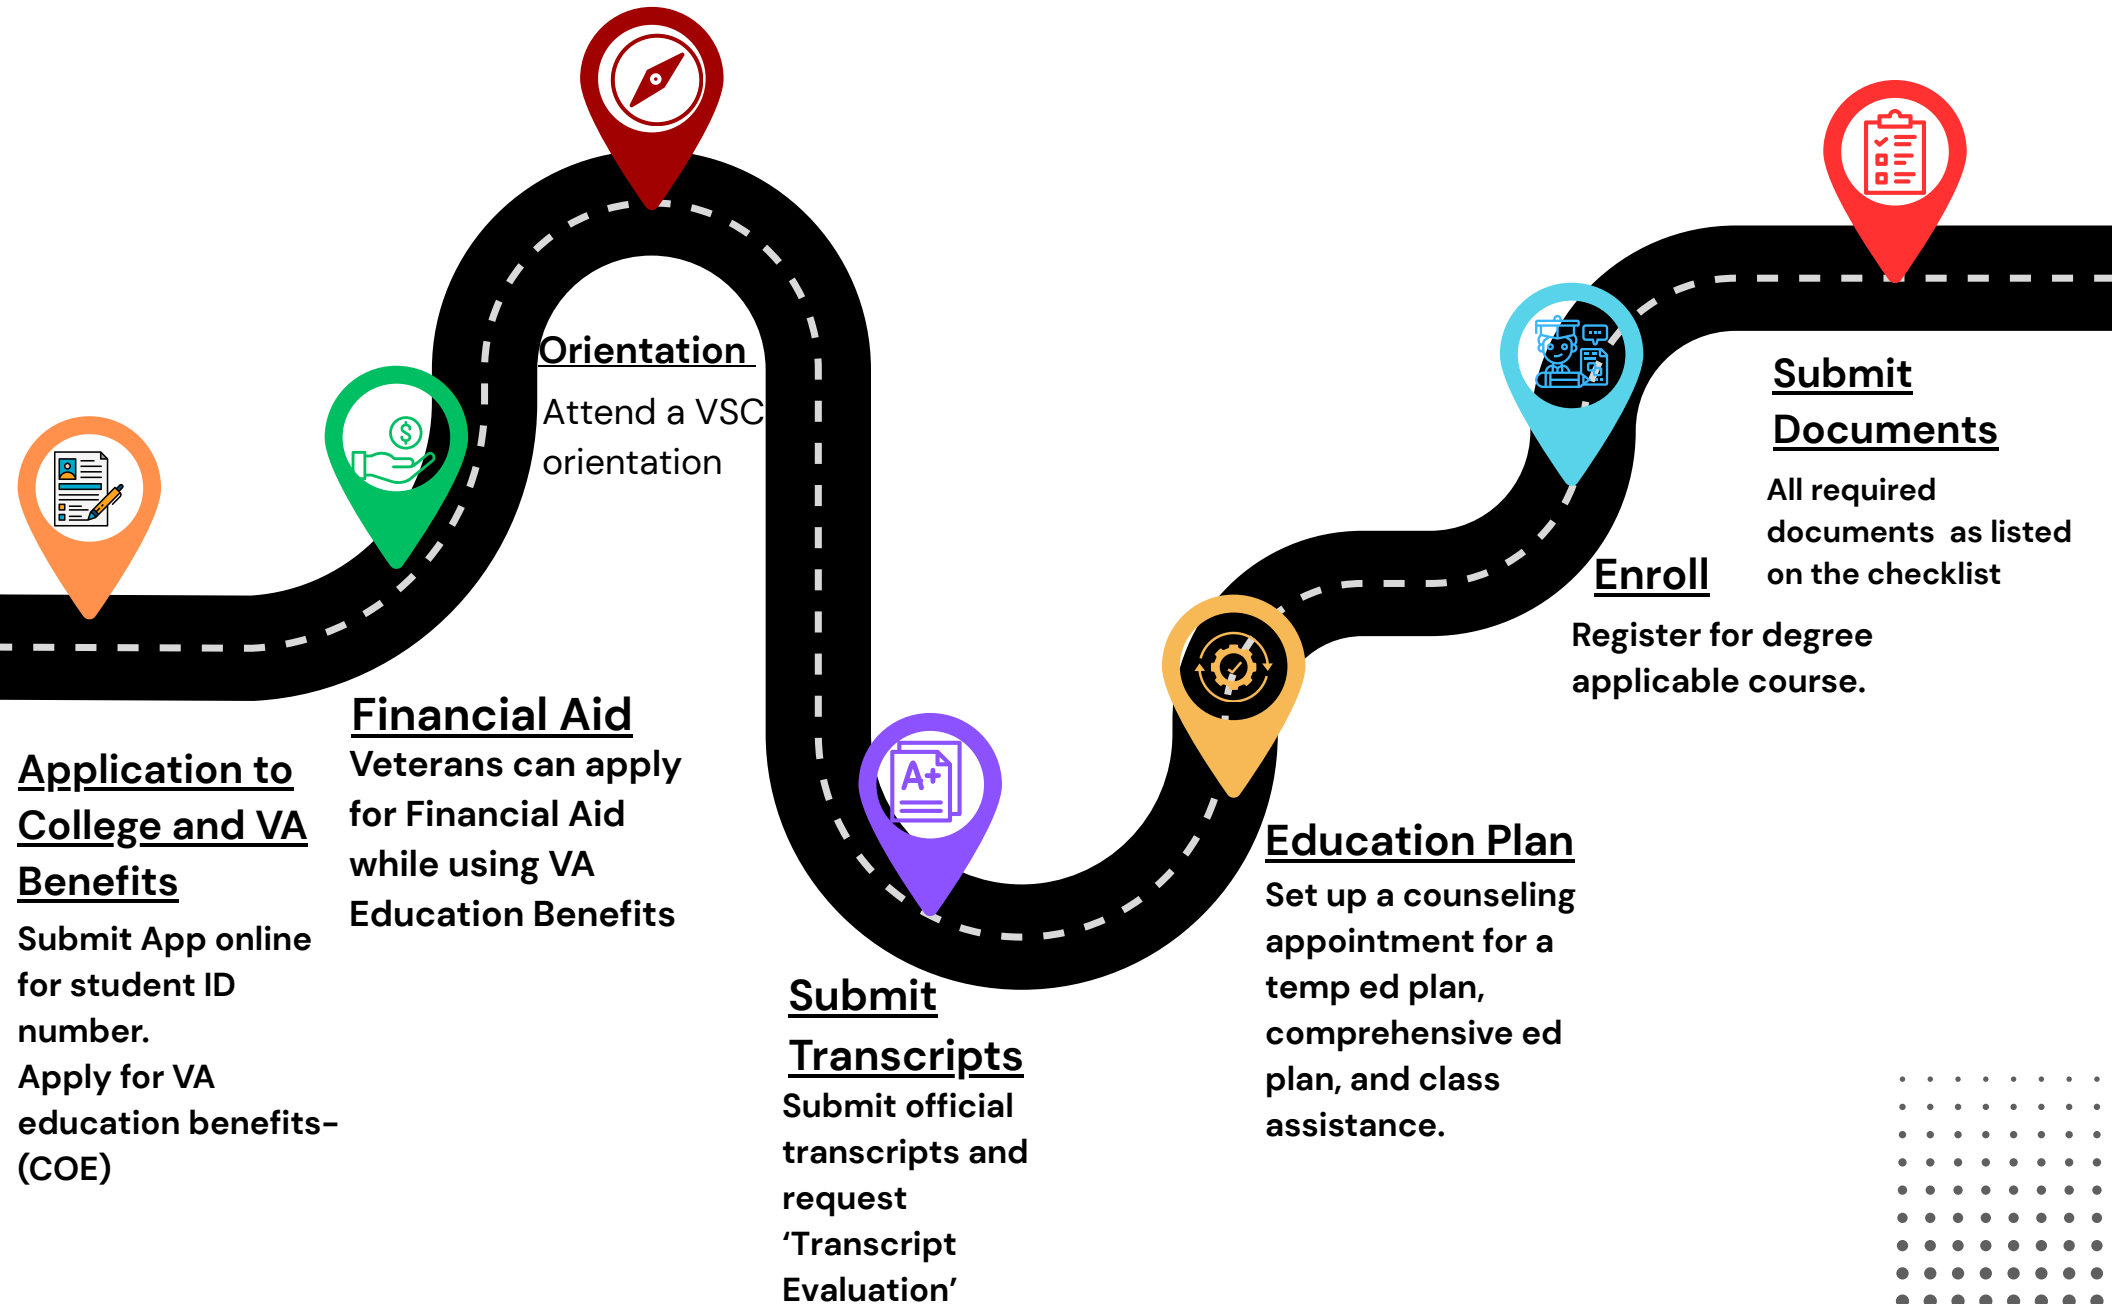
Orientation

Attend a VSC orientation

Financial Aid

Veterans can apply for Financial Aid while using VA Education Benefits

Application to College and VA Benefits

Submit App online for student ID number.

Apply for VA education benefits- (COE)

Submit Transcripts

Submit official transcripts and request 'Transcript Evaluation'

Education Plan

Set up a counseling appointment for a temp ed plan, comprehensive ed plan, and class assistance.

Enroll

Register for degree applicable course.

Submit Documents

All required documents as listed on the checklist